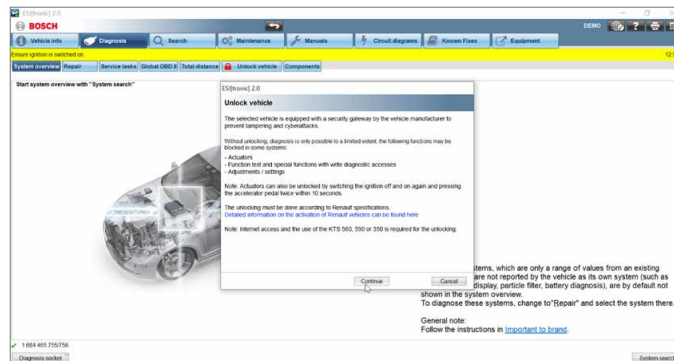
ESI[tronic] 2.0

BOSCH

DEMO

Vehicle info | Diagnosis | Search | Maintenance | Manuals | Circuit diagrams | Known Fixes | Equipment

Ensure ignition is switched on

12.

System overview | Repair | Service tasks | Global OBD II | Total distance | Unlock vehicle | Components

Start system overview with "System search"

ESI[tronic] 2.0

Unlock vehicle

The selected vehicle is equipped with a security gateway by the vehicle manufacturer to prevent tampering and cyberattacks.

Without unlocking, diagnosis is only possible to a limited extent; the following functions may be blocked in some systems:

- Actuators
- Function test and special functions with write diagnostic accesses
- Adjustments / settings

Note: Actuators can also be unlocked by switching the ignition off and on again and pressing the accelerator pedal twice within 10 seconds.

The unlocking must be done according to Renault specifications.
Detailed information on the activation of Renault vehicles can be found here

Note: Internet access and the use of the KTS 560, 590 or 350 is required for the unlocking.

Continue | Cancel

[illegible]stems, which are only a range of values from an existing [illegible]are not reported by the vehicle as its own system (such as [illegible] display, particle filter, battery diagnosis), are by default not shown in the system overview.
To diagnose these systems, change to"Repair" and select the system there.

General note:
Follow the instructions in Important to brand.

1 684 465 755/756

Diagnosis socket

System search